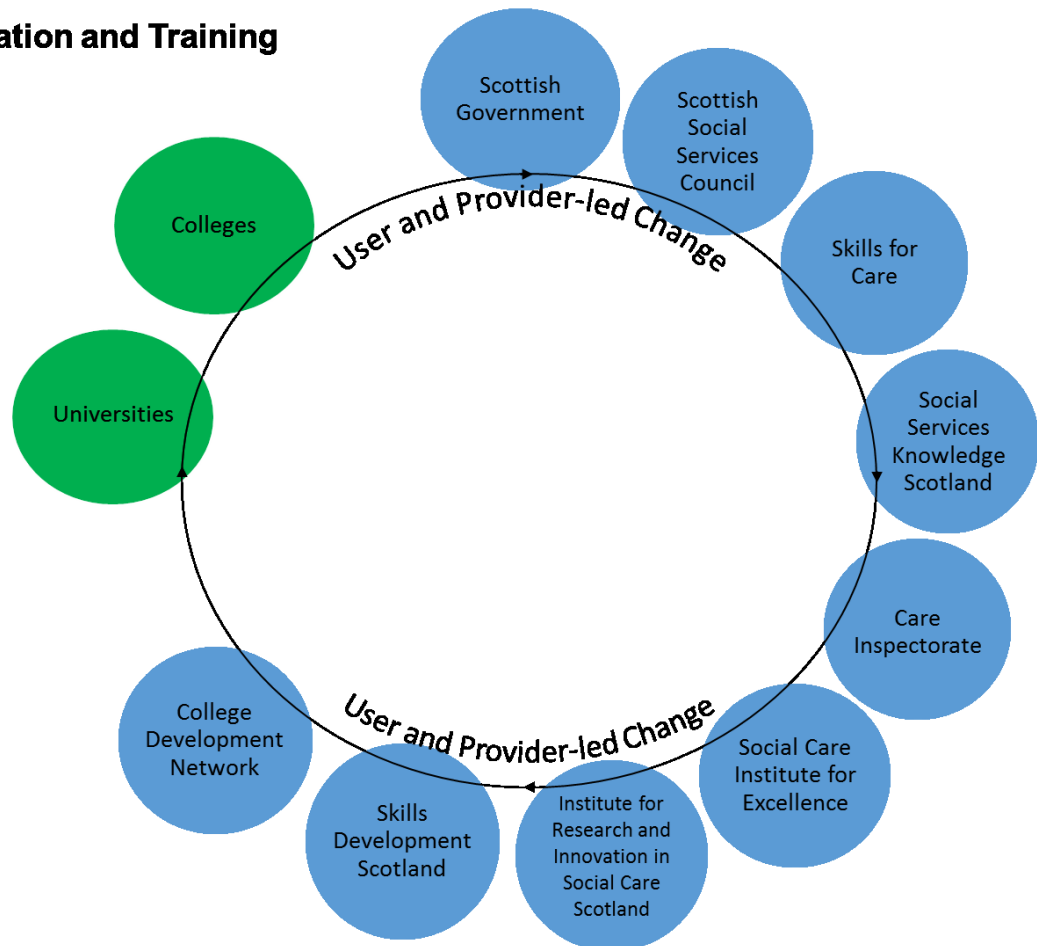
ation and Training

Scottish Government

Scottish Social Services Council

Skills for Care

Social Services Knowledge Scotland

Care Inspectorate

Social Care Institute for Excellence

Institute for Research and Innovation in Social Care Scotland

Skills Development Scotland

College Development Network

Universities

Colleges

User and Provider-led Change

User and Provider-led Change